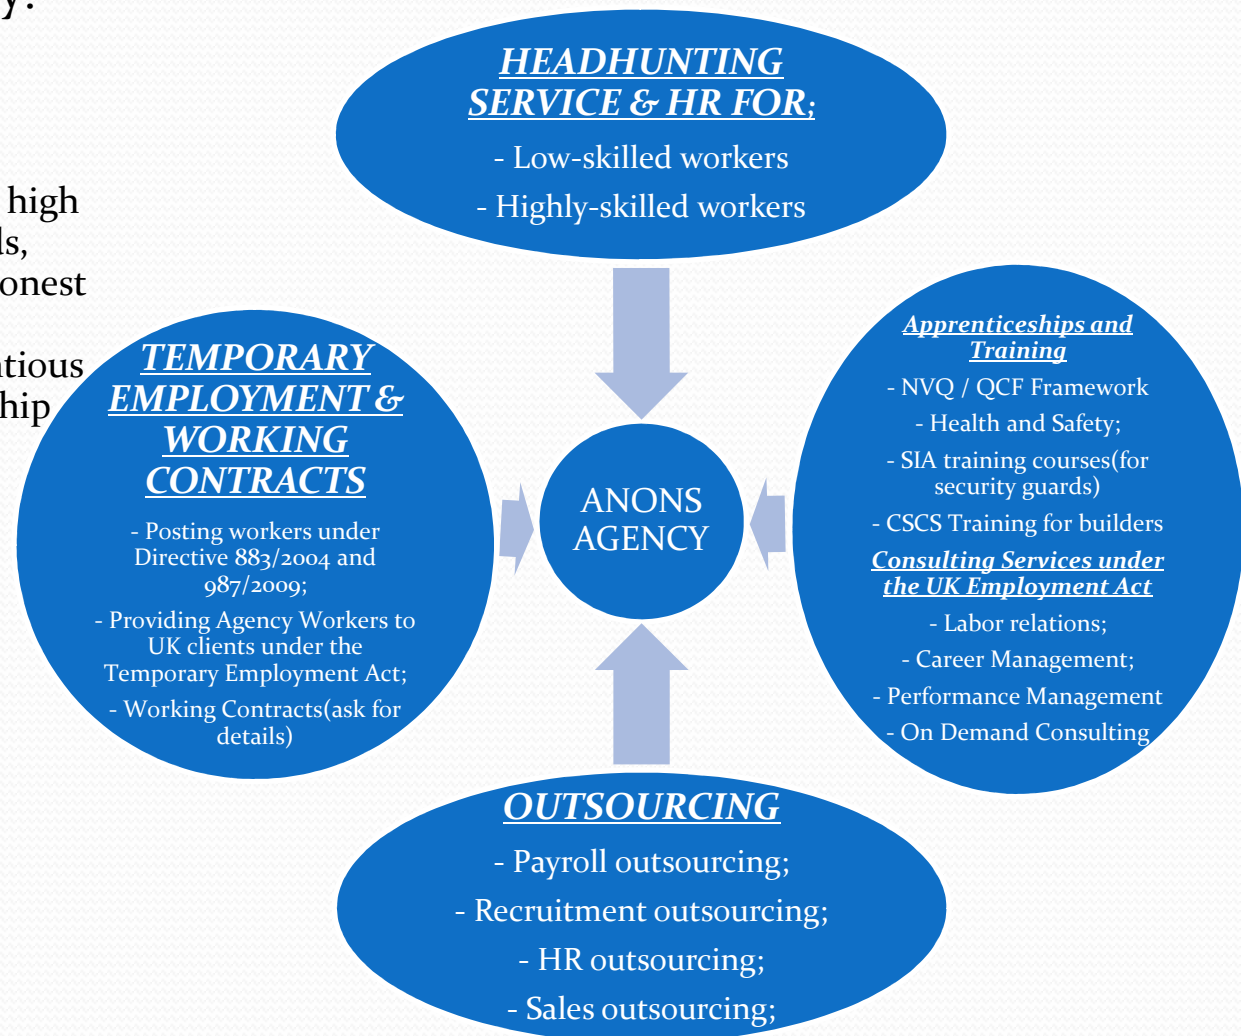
y:

high
ls,
onest

itious
hip

HEADHUNTING SERVICE & HR FOR;

- Low-skilled workers

- Highly-skilled workers

TEMPORARY EMPLOYMENT & WORKING CONTRACTS

- Posting workers under Directive 883/2004 and 987/2009;

- Providing Agency Workers to UK clients under the Temporary Employment Act;

- Working Contracts(ask for details)

ANONS AGENCY

Apprenticeships and Training

- NVQ / QCF Framework

- Health and Safety;

- SIA training courses(for security guards)

- CSCS Training for builders

Consulting Services under the UK Employment Act

- Labor relations;

- Career Management;

- Performance Management

- On Demand Consulting

OUTSOURCING

- Payroll outsourcing;

- Recruitment outsourcing;

- HR outsourcing;

- Sales outsourcing;